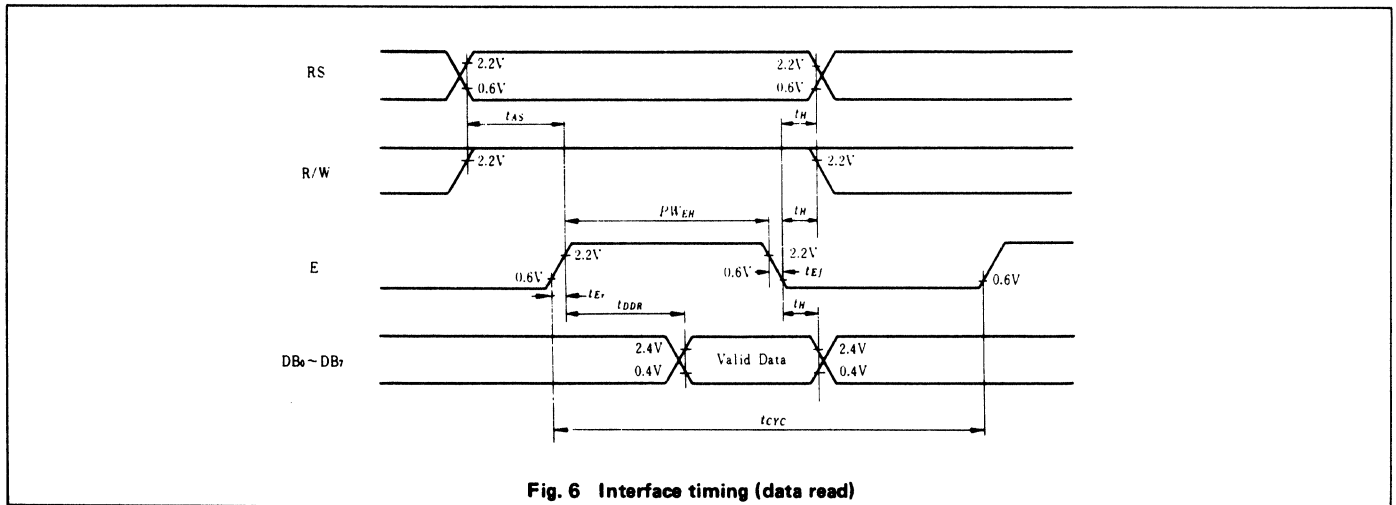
RS

2.2V

0.6V

2.2V

0.6V

$t_{AS}$

$t_H$

R/W

2.2V

2.2V

$PW_{EH}$

$t_H$

E

2.2V

2.2V

0.6V

0.6V

$t_{Ef}$

0.6V

$t_{Er}$

$t_{DDR}$

$t_H$

$DB_0 \sim DB_7$

2.4V

0.4V

Valid Data

2.4V

0.4V

$t_{CYC}$

Fig. 6 Interface timing (data read)